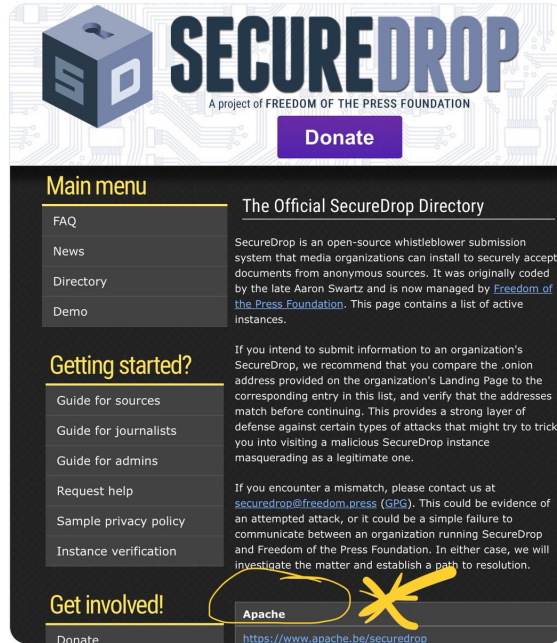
SD SECUREDROP

A project of FREEDOM OF THE PRESS FOUNDATION

Donate

Main menu

FAQ

News

Directory

Demo

Getting started?

Guide for sources

Guide for journalists

Guide for admins

Request help

Sample privacy policy

Instance verification

Get involved!

Donate

The Official SecureDrop Directory

SecureDrop is an open-source whistleblower submission system that media organizations can install to securely accept documents from anonymous sources. It was originally coded by the late Aaron Swartz and is now managed by Freedom of the Press Foundation. This page contains a list of active instances.

If you intend to submit information to an organization's SecureDrop, we recommend that you compare the .onion address provided on the organization's Landing Page to the corresponding entry in this list, and verify that the addresses match before continuing. This provides a strong layer of defense against certain types of attacks that might try to trick you into visiting a malicious SecureDrop instance masquerading as a legitimate one.

If you encounter a mismatch, please contact us at securedrop@freedom.press (GPG). This could be evidence of an attempted attack, or it could be a simple failure to communicate between an organization running SecureDrop and Freedom of the Press Foundation. In either case, we will investigate the matter and establish a path to resolution.

Apache

https://www.apache.be/securedrop